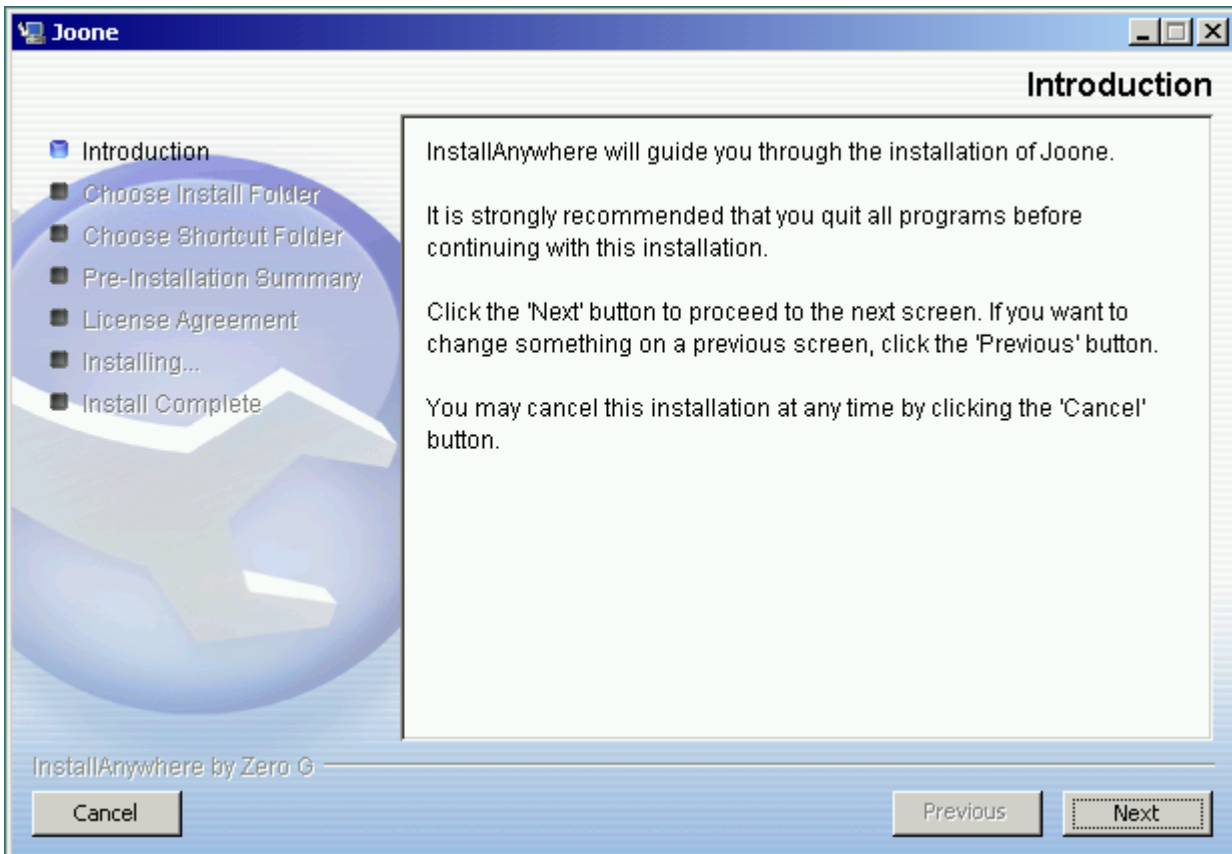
Joone

Introduction

Introduction
Choose Install Folder
Choose Shortcut Folder
Pre-Installation Summary
License Agreement
Installing...
Install Complete

InstallAnywhere will guide you through the installation of Joone.

It is strongly recommended that you quit all programs before continuing with this installation.

Click the 'Next' button to proceed to the next screen. If you want to change something on a previous screen, click the 'Previous' button.

You may cancel this installation at any time by clicking the 'Cancel' button.

InstallAnywhere by Zero G

Cancel

Previous

Next